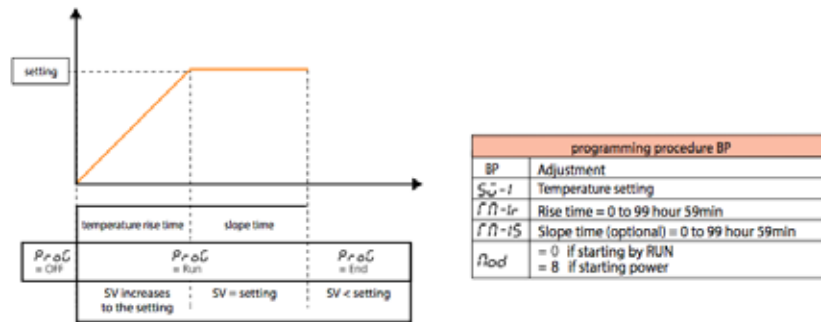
setting

temperature rise time | slope time

| ProG = OFF | ProG = Run | ProG = End |
|---|---|---|
| | SV increases to the setting | SV = setting | SV < setting |

| programming procedure BP | |
|---|---|
| BP | Adjustment |
| Sv-1 | Temperature setting |
| TM-1r | Rise time = 0 to 99 hour 59min |
| TM-1S | Slope time (optional) = 0 to 99 hour 59min |
| Mod | = 0 if starting by RUN<br>= 8 if starting power |